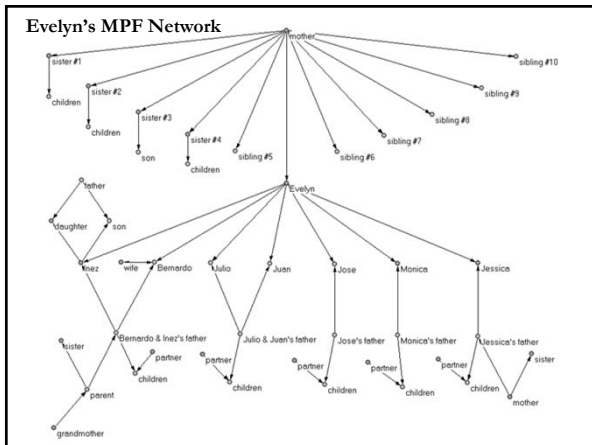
Evelyn's MPF Network

mother

sister #1
children
sister #2
children
sister #3
son
sister #4
children
sibling #5
sibling #6
sibling #7
sibling #8
sibling #9
sibling #10

Evelyn

father
daughter
son
Inez
wife
Bernardo
Julio
Juan
Jose
Monica
Jessica

Bernardo & Inez's father
partner
children
sister
parent
grandmother

Julio & Juan's father
partner
children

Jose's father
partner
children

Monica's father
partner
children

Jessica's father
partner
children
sister
mother